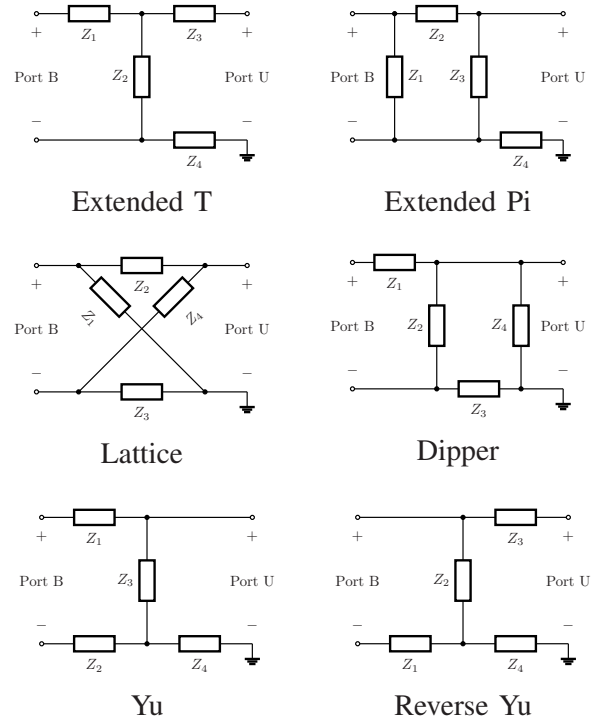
+ $Z_1$ $Z_3$ +
Port B $Z_2$ Port U
– $Z_4$ –

Extended T

+ $Z_2$ +
Port B $Z_1$ $Z_3$ Port U
– $Z_4$ –

Extended Pi

+ $Z_2$ +
Port B $Z_1$ $Z_4$ Port U
– $Z_3$ –

Lattice

+ $Z_1$ +
Port B $Z_2$ $Z_4$ Port U
– $Z_3$ –

Dipper

+ $Z_1$ +
Port B $Z_3$ Port U
– $Z_2$ $Z_4$ –

Yu

+ $Z_3$ +
Port B $Z_2$ Port U
– $Z_1$ $Z_4$ –

Reverse Yu